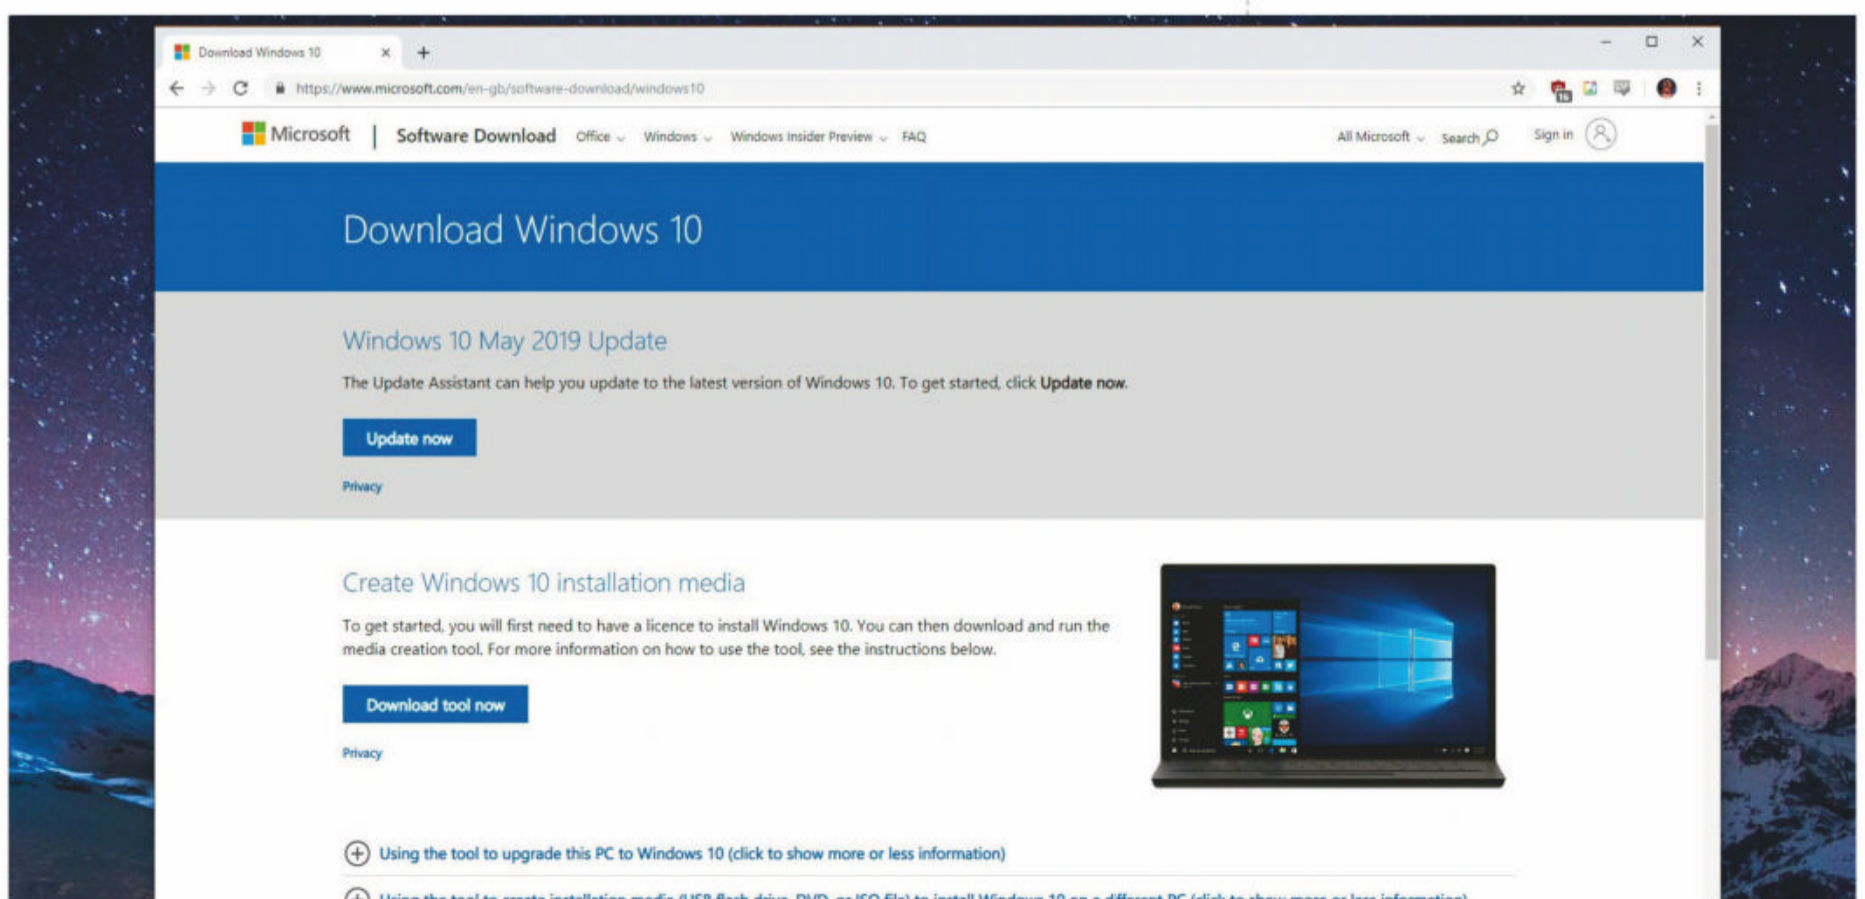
Download Windows 10

https://www.microsoft.com/en-gb/software-download/windows10

Microsoft | Software Download Office Windows Windows Insider Preview FAQ All Microsoft Search Sign in

Download Windows 10

Windows 10 May 2019 Update

The Update Assistant can help you update to the latest version of Windows 10. To get started, click **Update now**.

Update now

Privacy

Create Windows 10 installation media

To get started, you will first need to have a licence to install Windows 10. You can then download and run the media creation tool. For more information on how to use the tool, see the instructions below.

Download tool now

Privacy

Using the tool to upgrade this PC to Windows 10 (click to show more or less information)

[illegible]